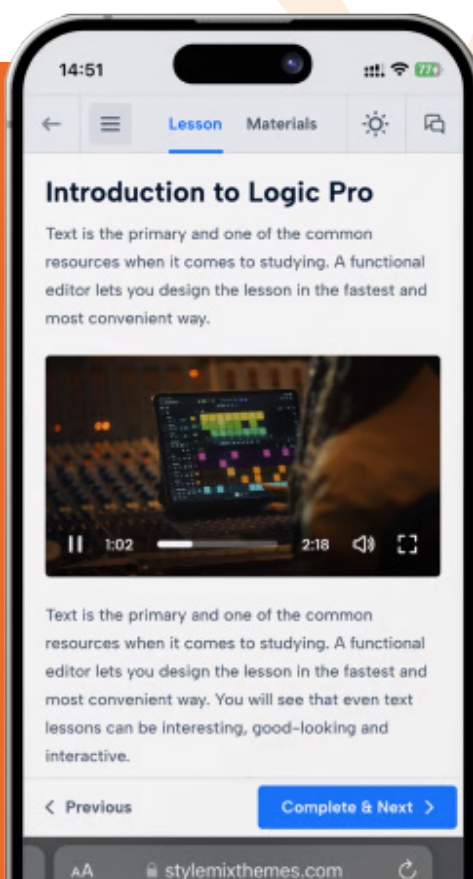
14:51

77

Lesson Materials

Introduction to Logic Pro

Text is the primary and one of the common resources when it comes to studying. A functional editor lets you design the lesson in the fastest and most convenient way.

1:02 2:18

Text is the primary and one of the common resources when it comes to studying. A functional editor lets you design the lesson in the fastest and most convenient way. You will see that even text lessons can be interesting, good-looking and interactive.

< Previous

Complete & Next >

AA stylemixthemes.com